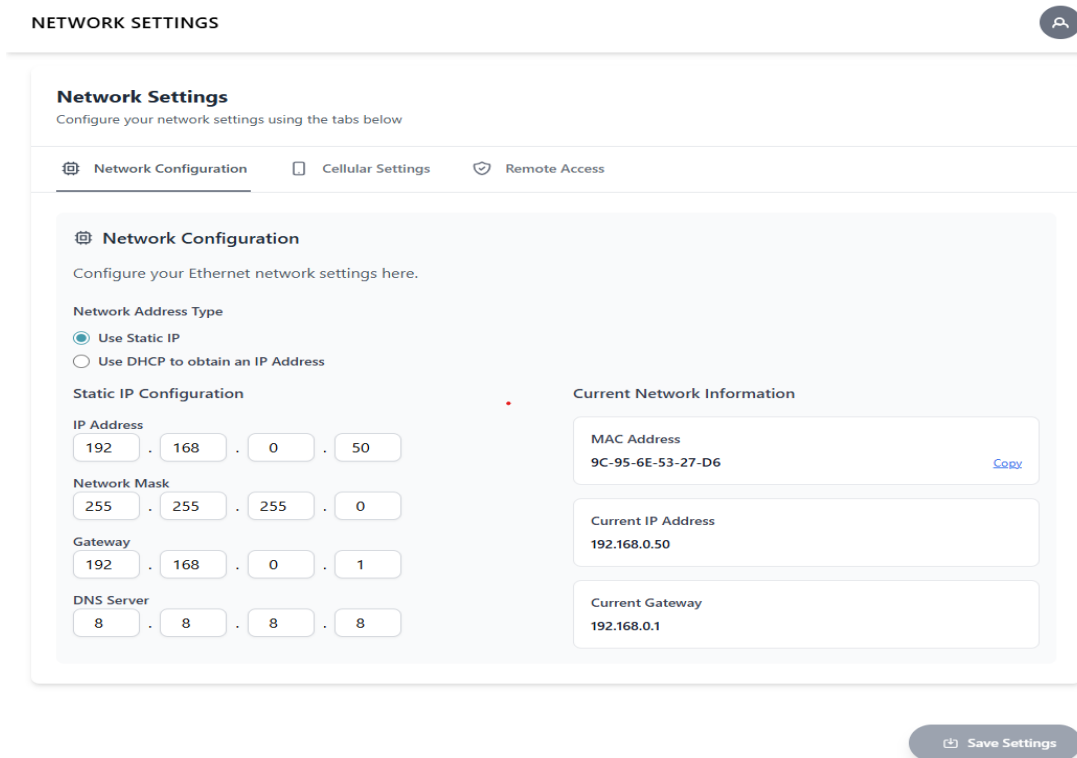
NETWORK SETTINGS

Network Settings
Configure your network settings using the tabs below

Network Configuration
Cellular Settings
Remote Access

Network Configuration

Configure your Ethernet network settings here.

Network Address Type
Use Static IP
Use DHCP to obtain an IP Address

Static IP Configuration

IP Address
192 . 168 . 0 . 50

Network Mask
255 . 255 . 255 . 0

Gateway
192 . 168 . 0 . 1

DNS Server
8 . 8 . 8 . 8

Current Network Information

MAC Address
9C-95-6E-53-27-D6
Copy

Current IP Address
192.168.0.50

Current Gateway
192.168.0.1

Save Settings